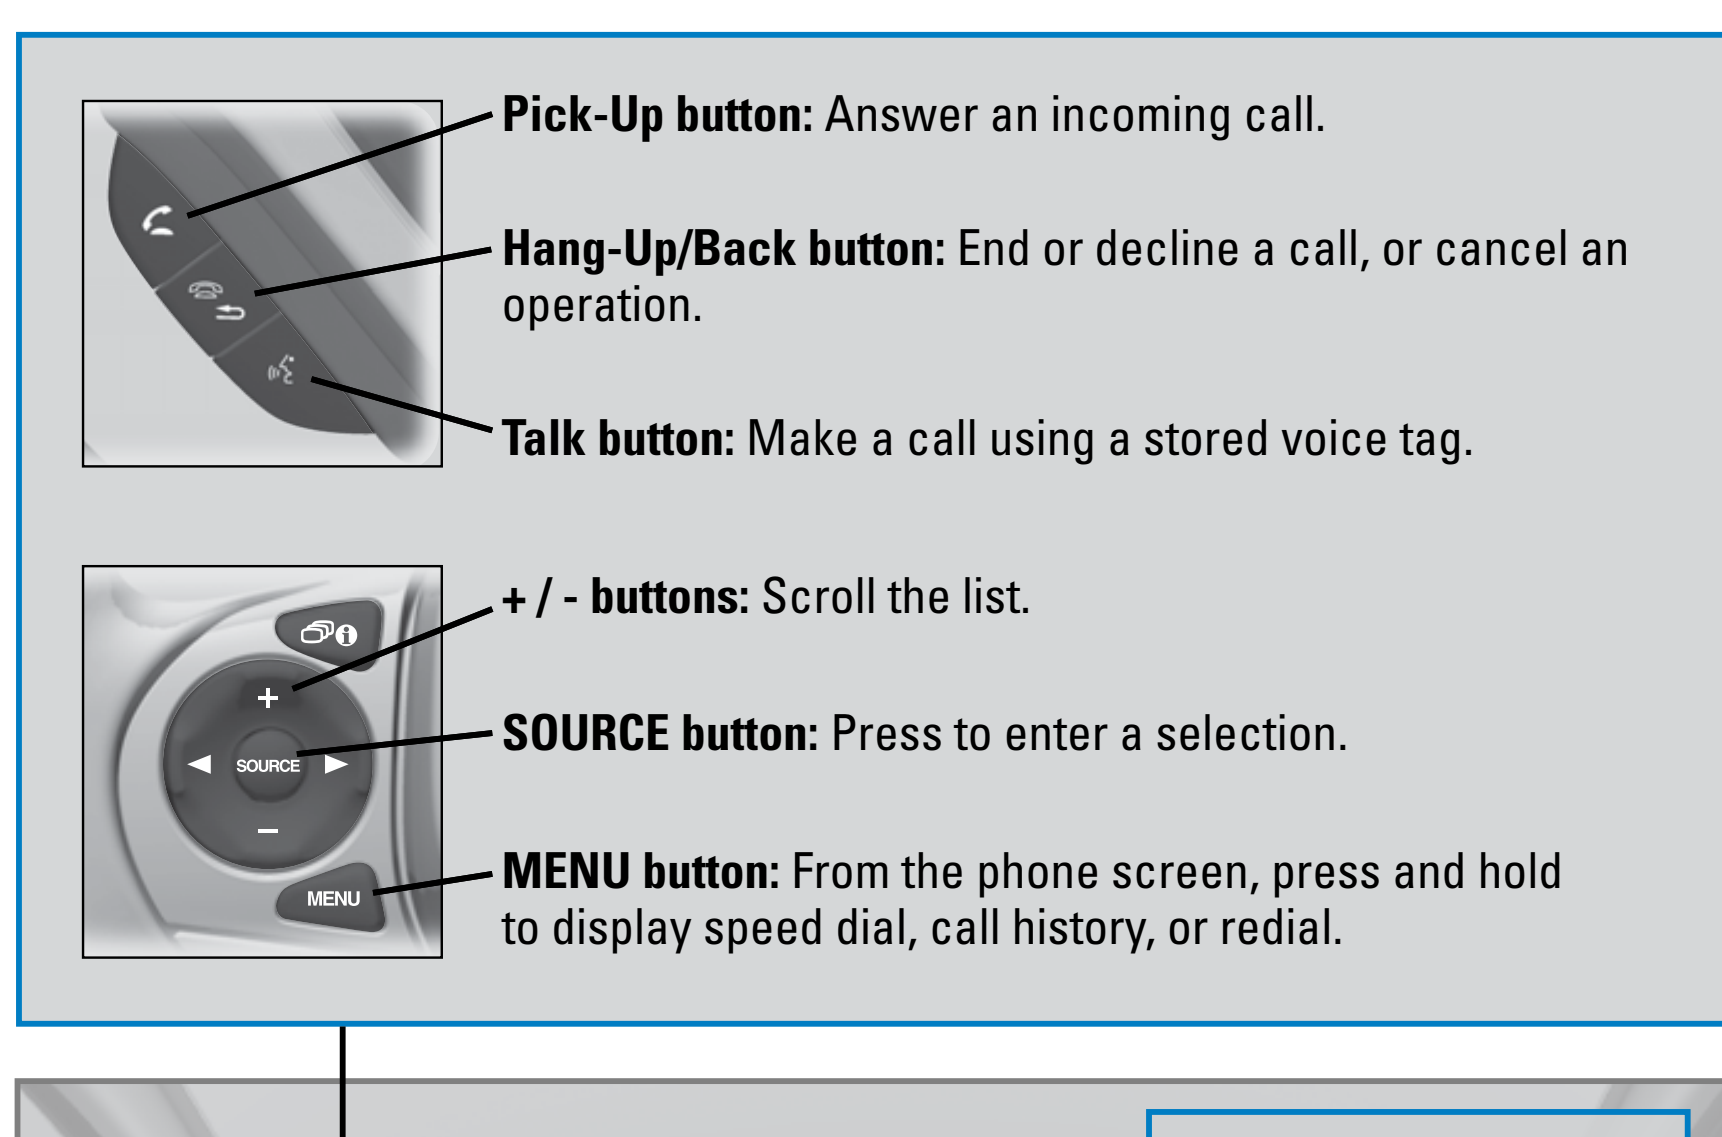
Pick-Up button: Answer an incoming call.

Hang-Up/Back button: End or decline a call, or cancel an operation.

Talk button: Make a call using a stored voice tag.

+ / - buttons: Scroll the list.

SOURCE button: Press to enter a selection.

MENU button: From the phone screen, press and hold to display speed dial, call history, or redial.

+
SOURCE
−
MENU